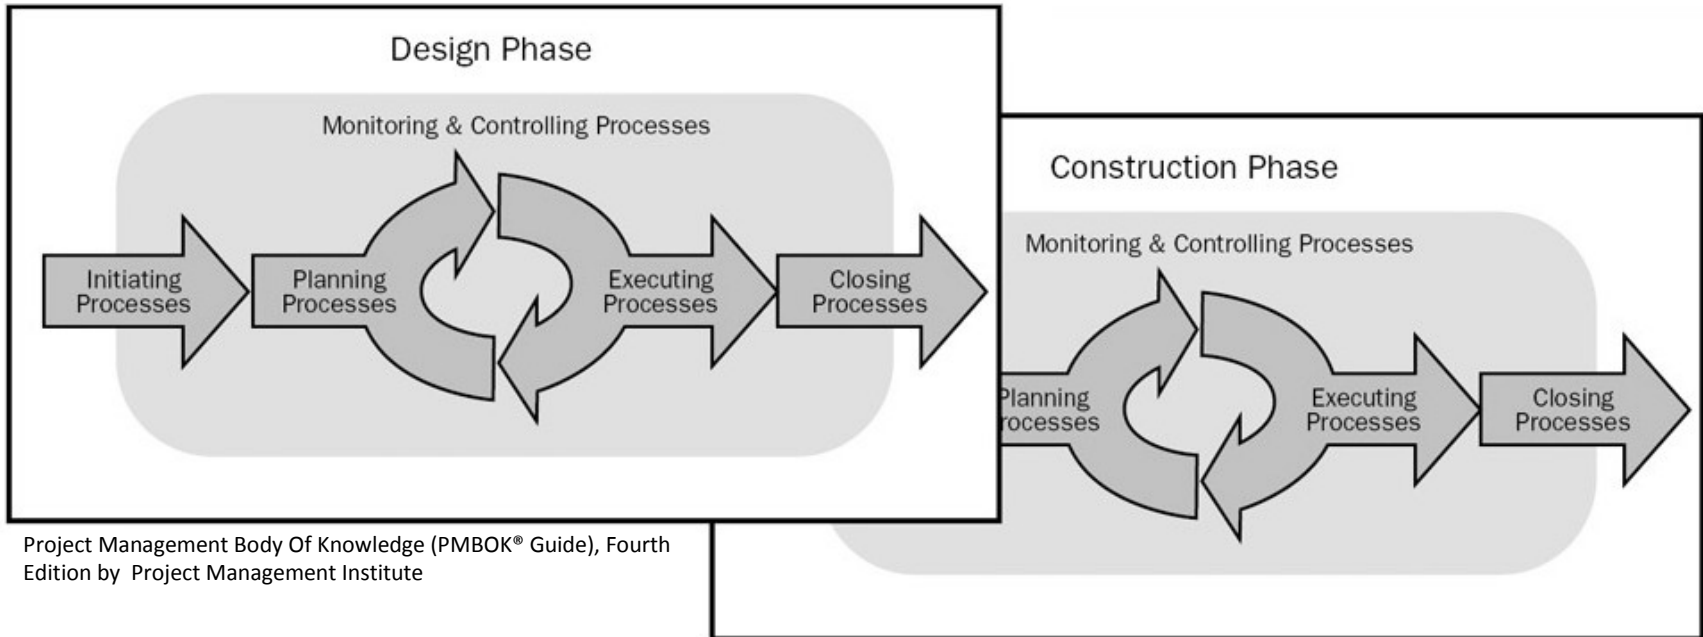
Design Phase

Monitoring & Controlling Processes

Initiating Processes

Planning Processes

Executing Processes

Closing Processes

Construction Phase

Monitoring & Controlling Processes

Planning Processes

Executing Processes

Closing Processes

Project Management Body Of Knowledge (PMBOK® Guide), Fourth Edition by Project Management Institute